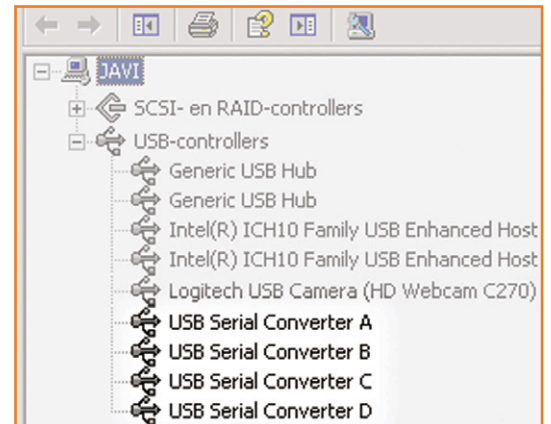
JAVI
SCSI- en RAID-controllers
USB-controllers
Generic USB Hub
Generic USB Hub
Intel(R) ICH10 Family USB Enhanced Host
Intel(R) ICH10 Family USB Enhanced Host
Logitech USB Camera (HD Webcam C270)
USB Serial Converter A
USB Serial Converter B
USB Serial Converter C
USB Serial Converter D